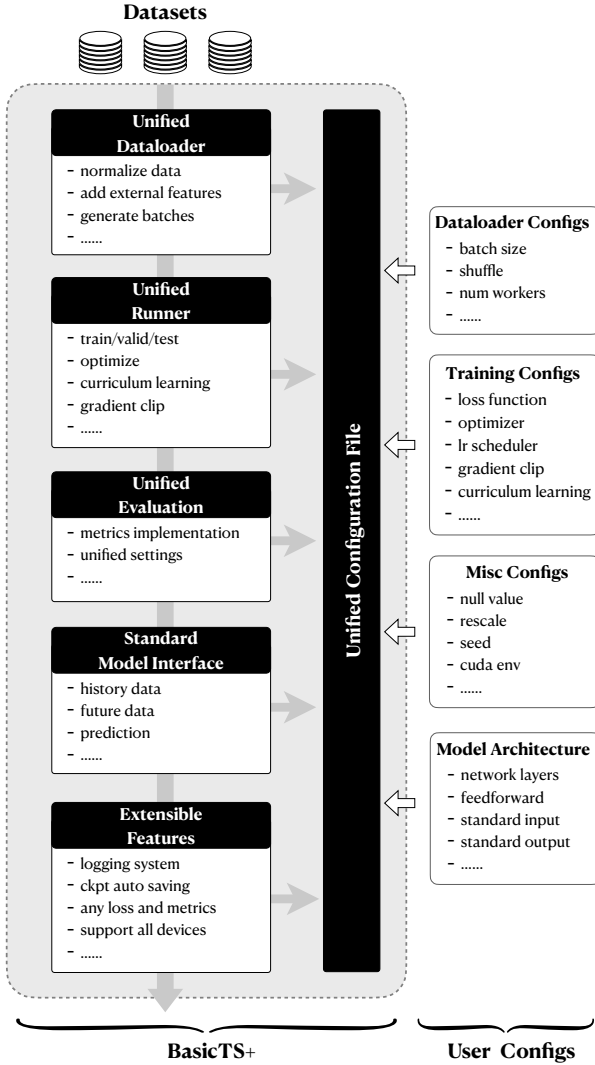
Datasets

Unified Dataloader
- normalize data
- add external features
- generate batches
- ......

Unified Runner
- train/valid/test
- optimize
- curriculum learning
- gradient clip
- ......

Unified Evaluation
- metrics implementation
- unified settings
- ......

Standard Model Interface
- history data
- future data
- prediction
- ......

Extensible Features
- logging system
- ckpt auto saving
- any loss and metrics
- support all devices
- ......

Unified Configuration File

Dataloader Configs
- batch size
- shuffle
- num workers
- ......

Training Configs
- loss function
- optimizer
- lr scheduler
- gradient clip
- curriculum learning
- ......

Misc Configs
- null value
- rescale
- seed
- cuda env
- ......

Model Architecture
- network layers
- feedforward
- standard input
- standard output
- ......

BasicTS+

User Configs